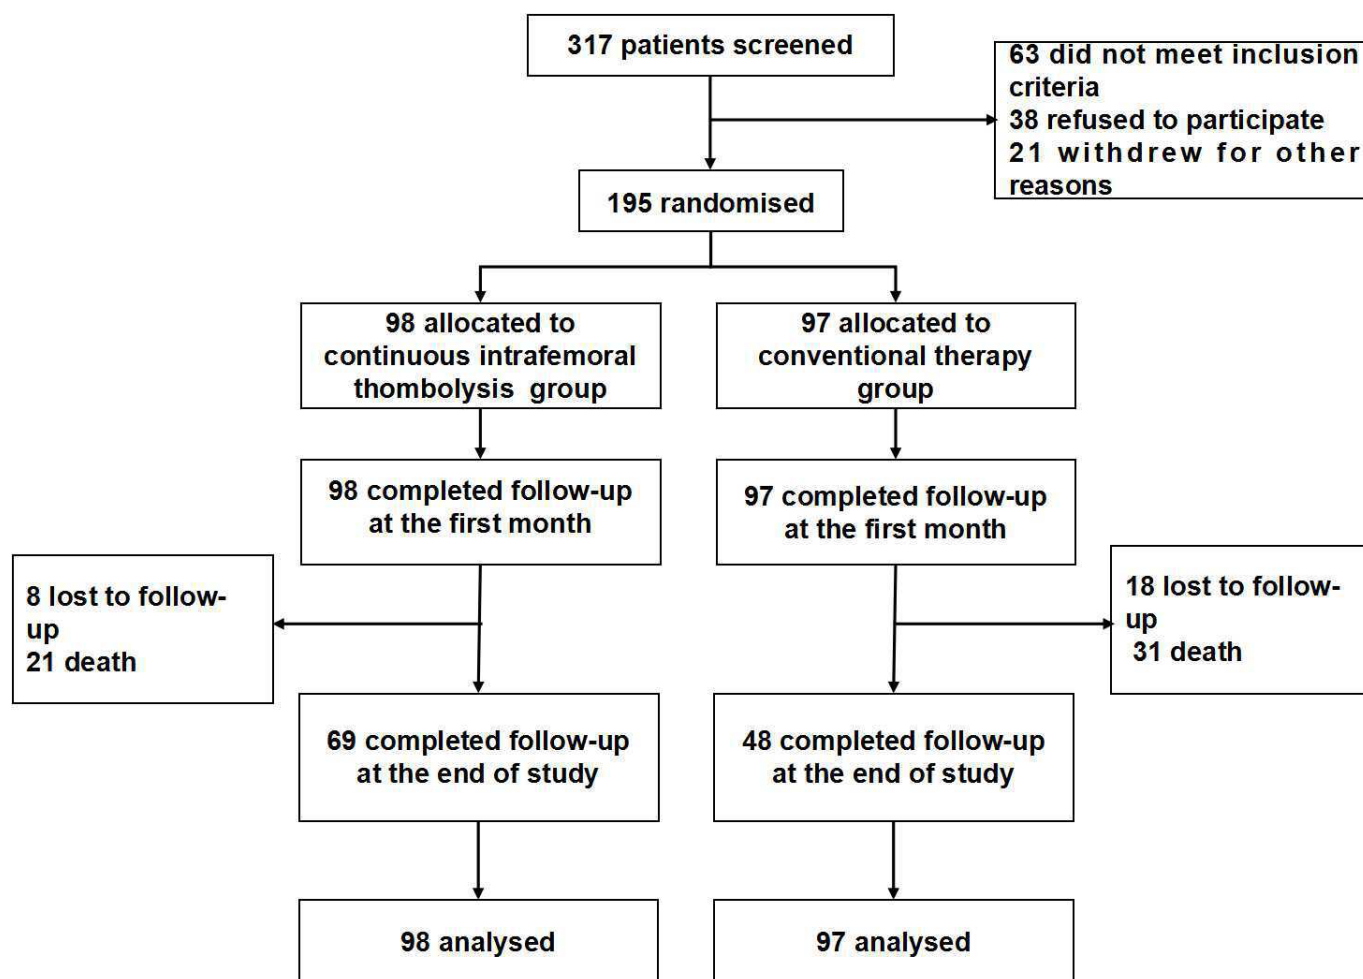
317 patients screened

63 did not meet inclusion criteria
38 refused to participate
21 withdrew for other reasons

195 randomised

98 allocated to continuous intrafemoral thombolysis group

97 allocated to conventional therapy group

98 completed follow-up at the first month

97 completed follow-up at the first month

8 lost to follow-up
21 death

18 lost to follow-up
31 death

69 completed follow-up at the end of study

48 completed follow-up at the end of study

98 analysed

97 analysed